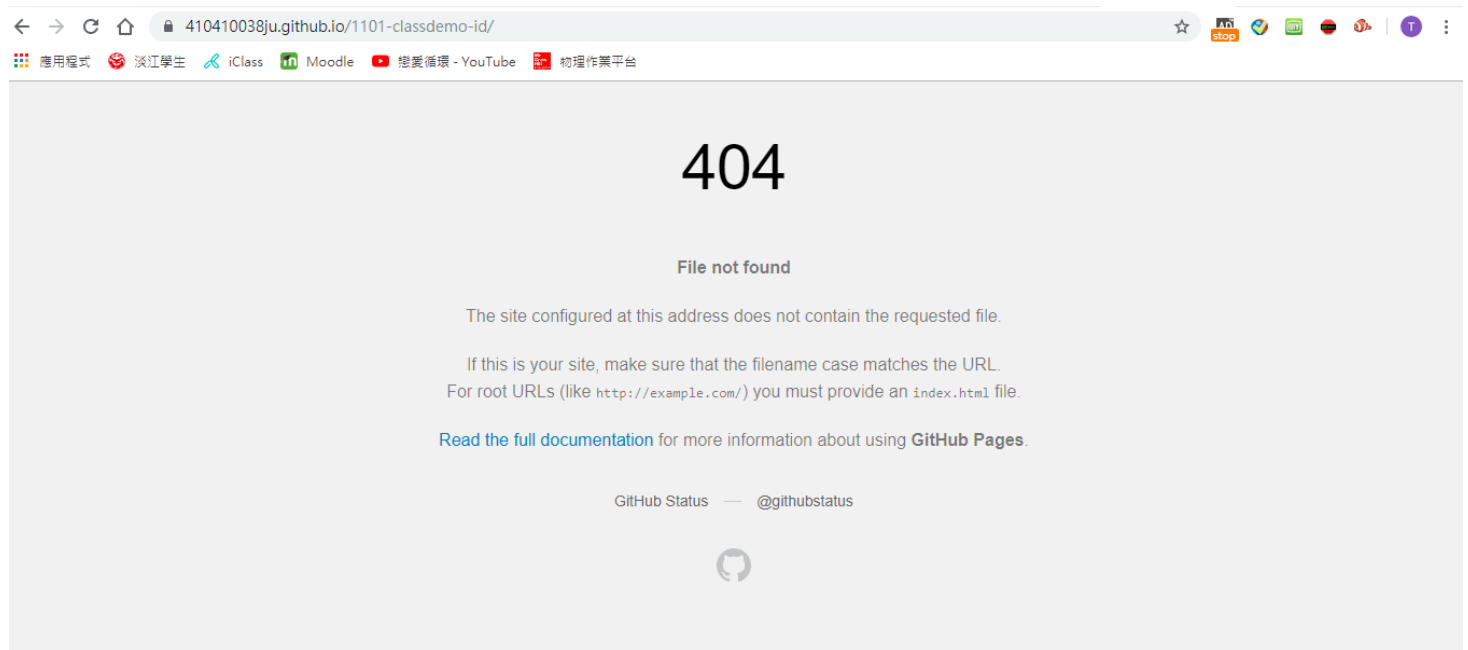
410410038ju.github.io/1101-classdemo-id/

AD stop

T

應用程式 淡江學生 iClass Moodle 戀愛循環 - YouTube 物理作業平台

404

**File not found**

The site configured at this address does not contain the requested file.

If this is your site, make sure that the filename case matches the URL.
For root URLs (like `http://example.com/`) you must provide an `index.html` file.

Read the full documentation for more information about using **GitHub Pages**.

GitHub Status — @githubstatus